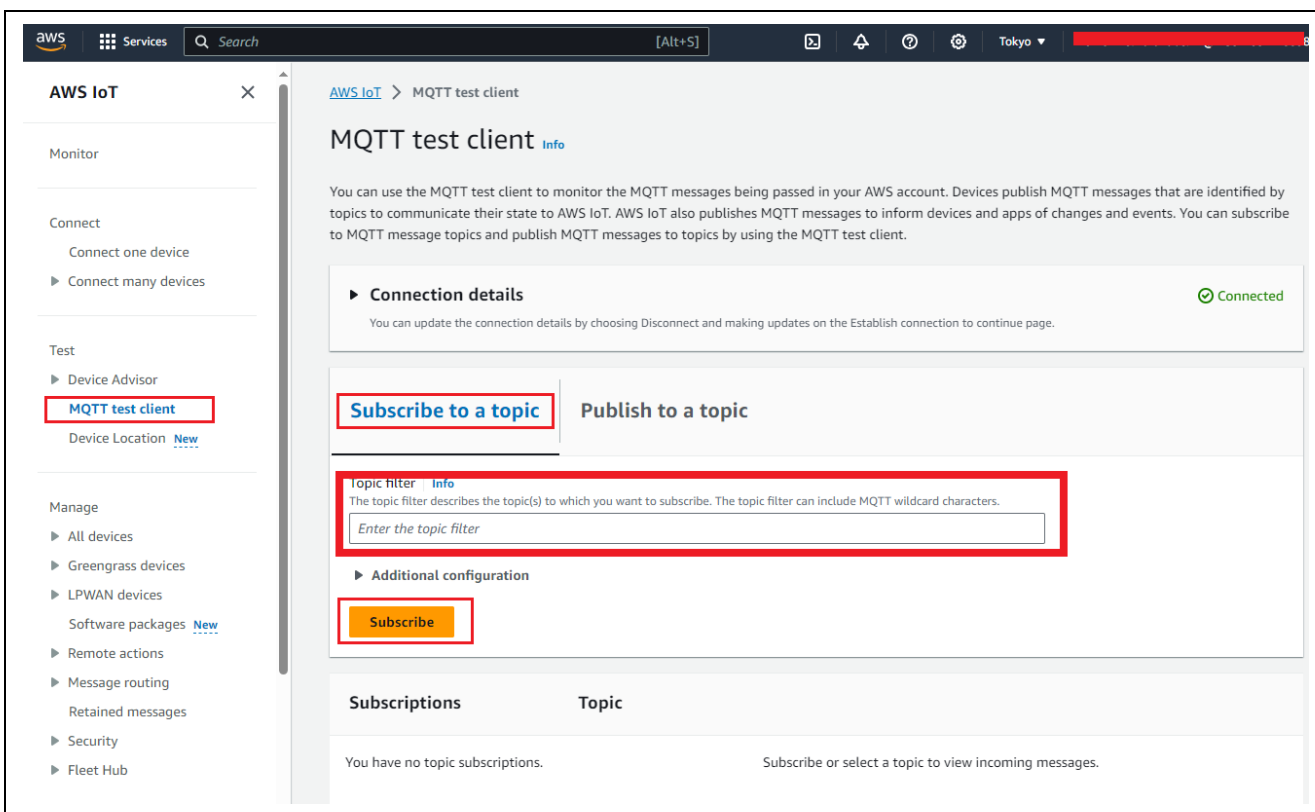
aws Services Search [Alt+S] Tokyo

AWS IoT

Monitor

Connect
Connect one device
Connect many devices

Test
Device Advisor
MQTT test client
Device Location New

Manage
All devices
Greengrass devices
LPWAN devices
Software packages New
Remote actions
Message routing
Retained messages
Security
Fleet Hub

AWS IoT > MQTT test client

MQTT test client Info

You can use the MQTT test client to monitor the MQTT messages being passed in your AWS account. Devices publish MQTT messages that are identified by topics to communicate their state to AWS IoT. AWS IoT also publishes MQTT messages to inform devices and apps of changes and events. You can subscribe to MQTT message topics and publish MQTT messages to topics by using the MQTT test client.

Connection details
You can update the connection details by choosing Disconnect and making updates on the Establish connection to continue page.

Connected

Subscribe to a topic
Publish to a topic

Topic filter Info
The topic filter describes the topic(s) to which you want to subscribe. The topic filter can include MQTT wildcard characters.
Enter the topic filter

Additional configuration

Subscribe

Subscriptions
Topic

You have no topic subscriptions.
Subscribe or select a topic to view incoming messages.